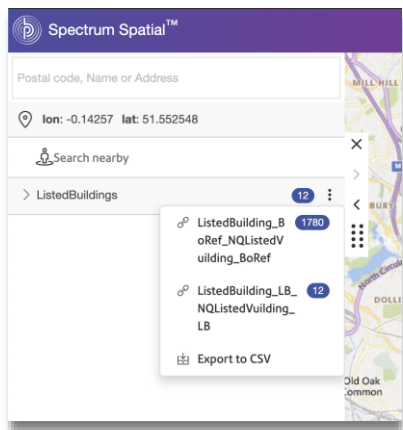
Spectrum Spatial™

Postal code, Name or Address

lon: -0.14257 lat: 51.552548

Search nearby

ListedBuildings 12

ListedBuilding_BoRef_NQListedVuilding_BoRef 1780

ListedBuilding_LB_NQListedVuilding_LB 12

Export to CSV

MILL HILL

BURY

North Circular

DOLLI

Old Oak Common